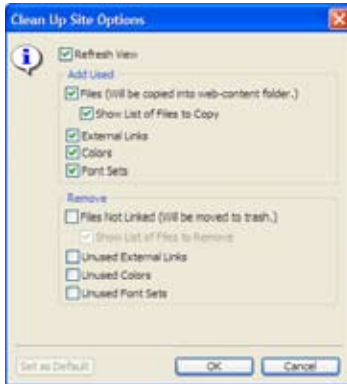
Clean Up Site Options

Refresh View

Add Used

Files (Will be copied into web-content folder.)

Show List of Files to Copy

External Links

Colors

Font Sets

Remove

Files Not Linked (Will be moved to trash.)

Show List of Files to Remove

Unused External Links

Unused Colors

Unused Font Sets

Set as Default

OK

Cancel